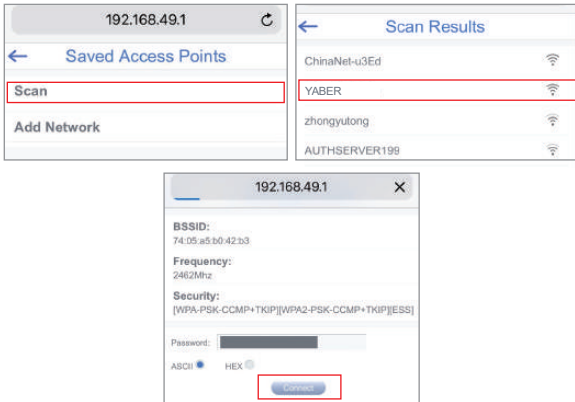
192.168.49.1

← Saved Access Points

Scan

Add Network

← Scan Results

ChinaNet-u3Ed

YABER

zhongyutong

AUTHSERVER199

192.168.49.1 ✕

BSSID:
74:05:a5:b0:42:b3

Frequency:
2462Mhz

Security:
[WPA-PSK-CCMP+TKIP][WPA2-PSK-CCMP+TKIP][ESS]

Password:

ASCII HEX

Connect